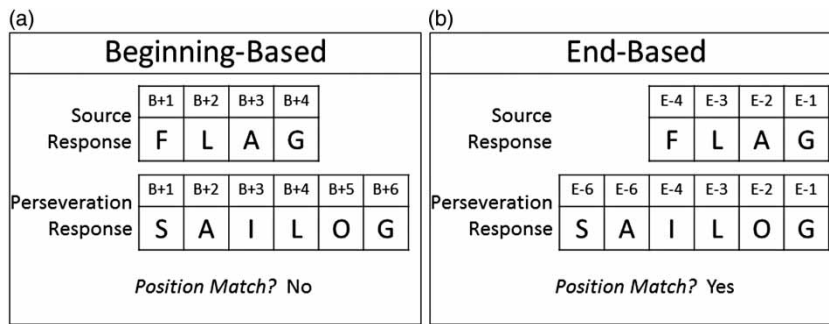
(a)

Beginning-Based

Source Response

| B+1 | B+2 | B+3 | B+4 |
|---|---|---|---|
| F | L | A | G |

Perseveration Response

| B+1 | B+2 | B+3 | B+4 | B+5 | B+6 |
|---|---|---|---|---|---|
| S | A | I | L | O | G |

*Position Match?* No

(b)

End-Based

Source Response

| E-4 | E-3 | E-2 | E-1 |
|---|---|---|---|
| F | L | A | G |

Perseveration Response

| E-6 | E-6 | E-4 | E-3 | E-2 | E-1 |
|---|---|---|---|---|---|
| S | A | I | L | O | G |

*Position Match?* Yes